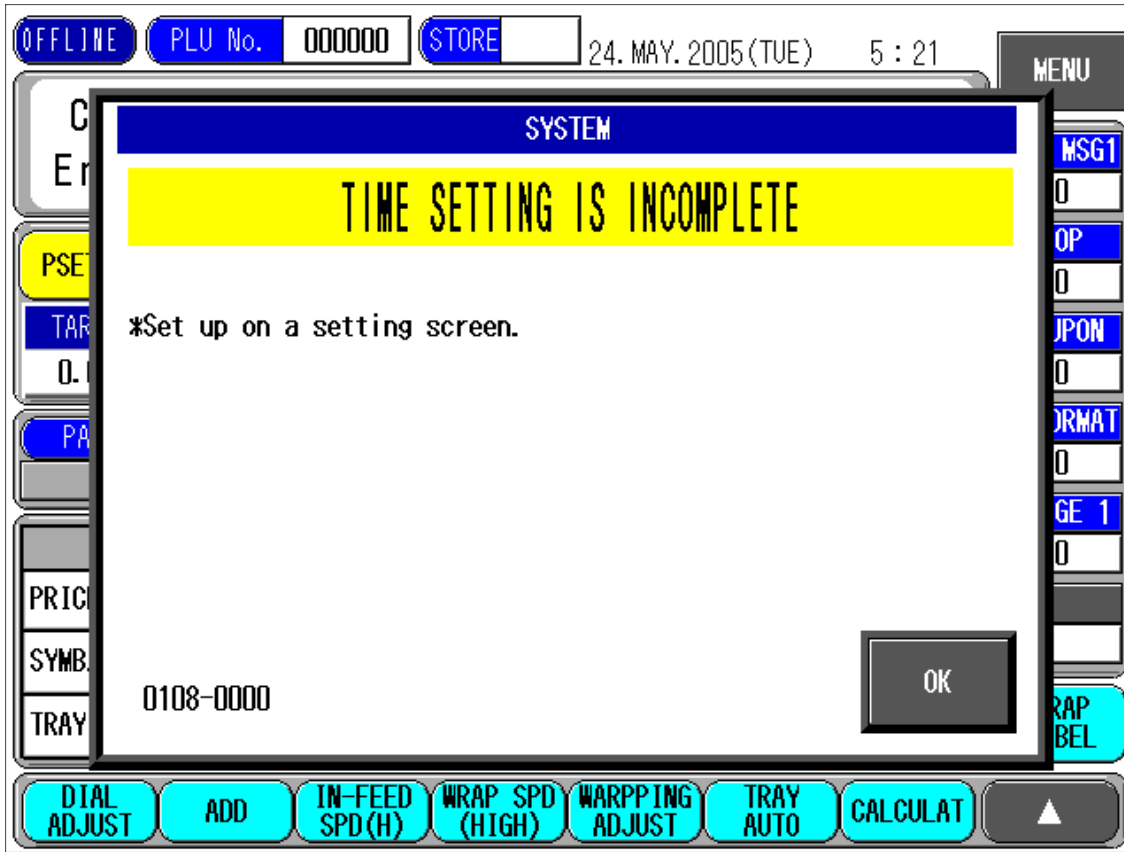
OFFLINE PLU No. 000000 STORE 24. MAY. 2005(TUE) 5 : 21

MENU

C
Er

PSE

TAR
0.

PA

PRIC
SYMB.
TRAY

MSG1
0
OP
0
JPON
0
ORMAT
0
GE 1
0

RAP
BEL

SYSTEM

TIME SETTING IS INCOMPLETE

*Set up on a setting screen.

0108-0000

OK

DIAL ADJUST
ADD
IN-FEED SPD(H)
WRAP SPD (HIGH)
WARPPING ADJUST
TRAY AUTO
CALCULAT
▲